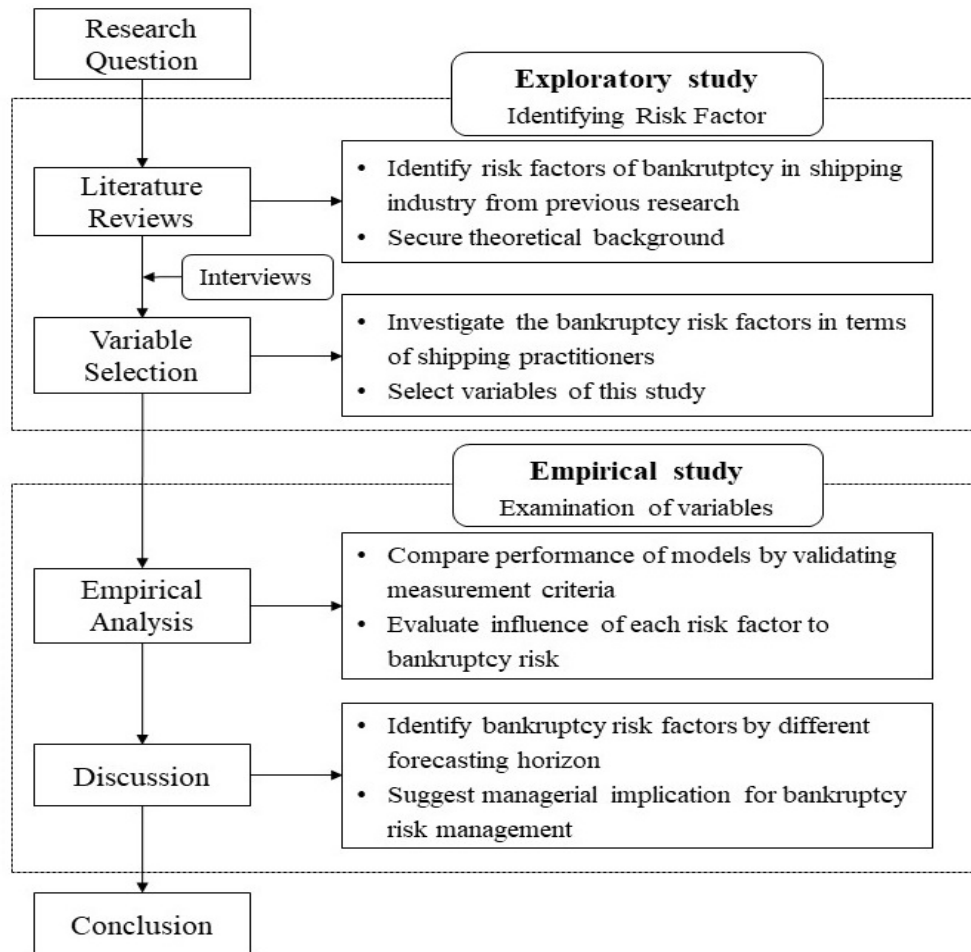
Research Question

Exploratory study
Identifying Risk Factor

Literature Reviews

• Identify risk factors of bankrutptcy in shipping industry from previous research
• Secure theoretical background

Interviews

Variable Selection

• Investigate the bankruptcy risk factors in terms of shipping practitioners
• Select variables of this study

Empirical study
Examination of variables

Empirical Analysis

• Compare performance of models by validating measurement criteria
• Evaluate influence of each risk factor to bankruptcy risk

Discussion

• Identify bankruptcy risk factors by different forecasting horizon
• Suggest managerial implication for bankruptcy risk management

Conclusion